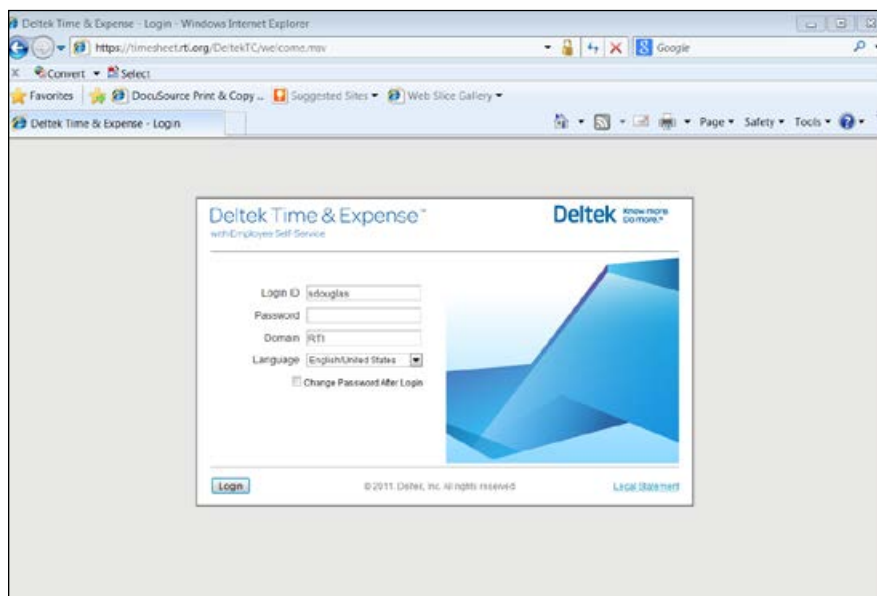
Deltek Time & Expense - Login - Windows Internet Explorer

https://timesheet.rti.org/DeltekTC/welcome.msv

Google

Convert Select

Favorites DocuSource Print & Copy ... Suggested Sites Web Slice Gallery

Deltek Time & Expense - Login

Page Safety Tools

Deltek Time & Expense™
with Employee Self Service

Deltek Know more. Do more.®

Login ID sdouglas
Password
Domain RTI
Language English/United States

Change Password After Login

Login

© 2011 Deltek, Inc. All rights reserved

Legal Statement